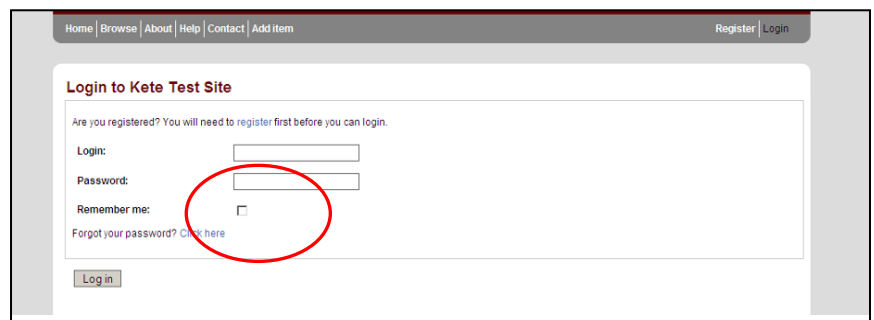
Home | Browse | About | Help | Contact | Add item

Register | Login

Login to Kete Test Site

Are you registered? You will need to register first before you can login.

Login:

Password:

Remember me:

Forgot your password? Click here

Log in